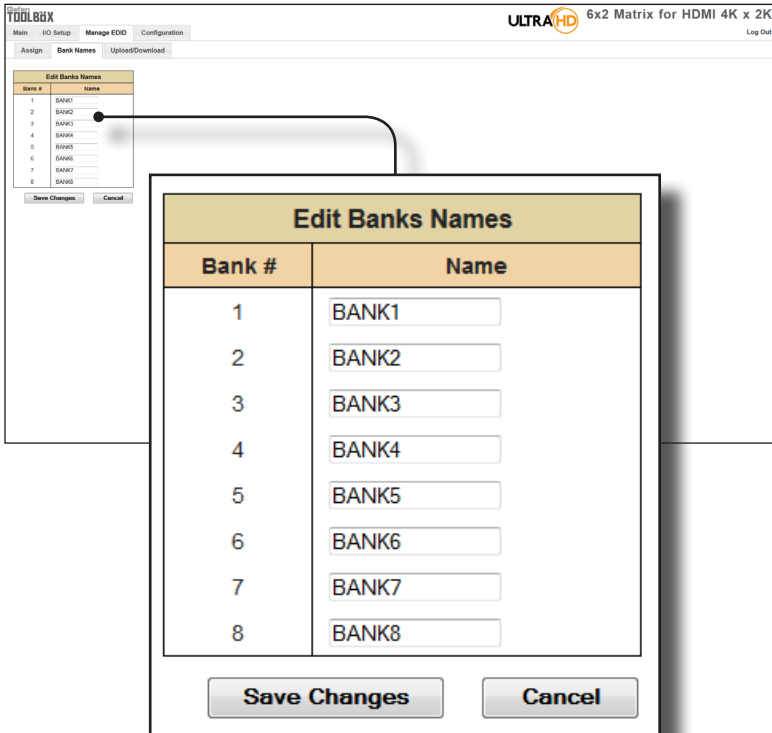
Gefen TOOLBOX

Main | I/O Setup | Manage EDID | Configuration

Assign | Bank Names | Upload/Download

ULTRA HD 6x2 Matrix for HDMI 4K x 2K

Log Out

| Edit Banks Names | |
|---|---|
| Bank # | Name |
| 1 | BANK1 |
| 2 | BANK2 |
| 3 | BANK3 |
| 4 | BANK4 |
| 5 | BANK5 |
| 6 | BANK6 |
| 7 | BANK7 |
| 8 | BANK8 |

Save Changes | Cancel

| Edit Banks Names | |
|---|---|
| Bank # | Name |
| 1 | BANK1 |
| 2 | BANK2 |
| 3 | BANK3 |
| 4 | BANK4 |
| 5 | BANK5 |
| 6 | BANK6 |
| 7 | BANK7 |
| 8 | BANK8 |

Save Changes | Cancel